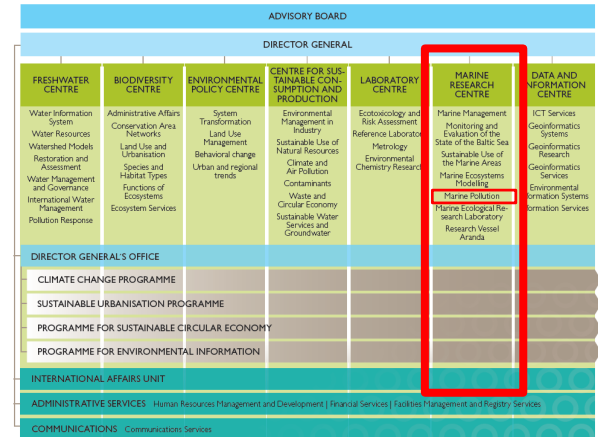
ADVISORY BOARD

DIRECTOR GENERAL

FRESHWATER CENTRE
Water Information System
Water Resources
Watershed Models
Restoration and Assessment
Water Management and Governance
International Water Management
Pollution Response

BIODIVERSITY CENTRE
Administrative Affairs
Conservation Area Networks
Land Use and Urbanisation
Species and Habitat Types
Functions of Ecosystems
Ecosystem Services

ENVIRONMENTAL POLICY CENTRE
System Transformation
Land Use Management
Behavioral change
Urban and regional trends

CENTRE FOR SUSTAINABLE CONSUMPTION AND PRODUCTION
Environmental Management in Industry
Sustainable Use of Natural Resources
Climate and Air Pollution
Contaminants
Waste and Circular Economy
Sustainable Water Services and Groundwater

LABORATORY CENTRE
Ecotoxicology and Risk Assessment
Reference Laborator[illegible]
Metrology
Environmental Chemistry Research

MARINE RESEARCH CENTRE
Marine Management
Monitoring and Evaluation of the State of the Baltic Sea
Sustainable Use of the Marine Areas
Marine Ecosystems Modelling
Marine Pollution
Marine Ecological Research Laboratory
Research Vessel Aranda

DATA AND INFORMATION CENTRE
ICT Services
Geoinformatics Systems
Geoinformatics Research
Geoinformatics Services
Environmental Information Systems
Information Services

DIRECTOR GENERAL'S OFFICE

CLIMATE CHANGE PROGRAMME

SUSTAINABLE URBANISATION PROGRAMME

PROGRAMME FOR SUSTAINABLE CIRCULAR ECONOMY

PROGRAMME FOR ENVIRONMENTAL INFORMATION

INTERNATIONAL AFFAIRS UNIT

ADMINISTRATIVE SERVICES Human Resources Management and Development | Financial Services | Facilities Management and Registry Services

COMMUNICATIONS Communications Services